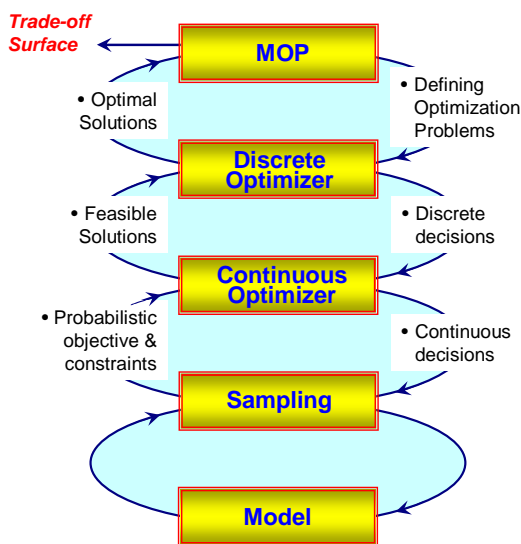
Trade-off Surface

MOP

• Optimal Solutions

• Defining Optimization Problems

Discrete Optimizer

• Feasible Solutions

• Discrete decisions

Continuous Optimizer

• Probabilistic objective & constraints

• Continuous decisions

Sampling

Model